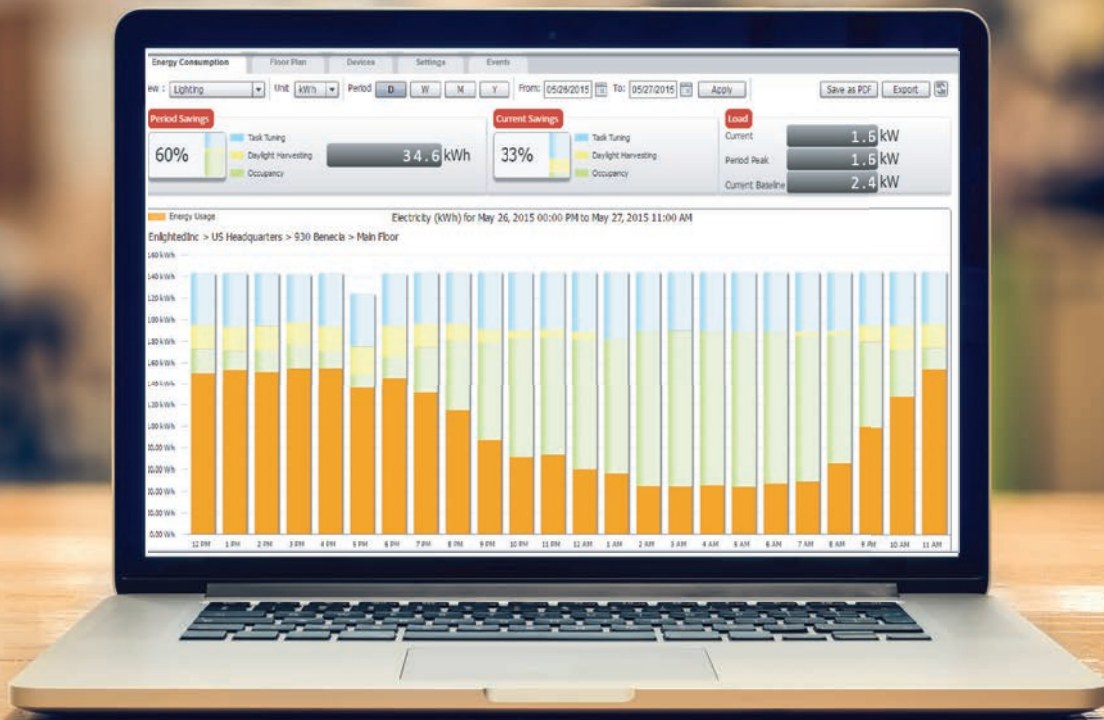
Energy Consumption | Floor Plan | Devices | Settings | Events

ew : Lighting | Unit kWh | Period D W M Y | From: 05/26/2015 | To: 05/27/2015 | Apply | Save as PDF | Export

Period Savings
60%
Task Tuning
Daylight Harvesting
Occupancy
34.6 kWh

Current Savings
33%
Task Tuning
Daylight Harvesting
Occupancy

Load
Current 1.6 kW
Period Peak 1.6 kW
Current Baseline 2.4 kW

Energy Usage
Electricity (kWh) for May 26, 2015 00:00 PM to May 27, 2015 11:00 AM
EnlightedInc > US Headquarters > 930 Benecia > Main Floor

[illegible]

12 PM 1 PM 2 PM 3 PM 4 PM 5 PM 6 PM 7 PM 8 PM 9 PM 10 PM 11 PM 12 AM 1 AM 2 AM 3 AM 4 AM 5 AM 6 AM 7 AM 8 AM 9 AM 10 AM 11 AM